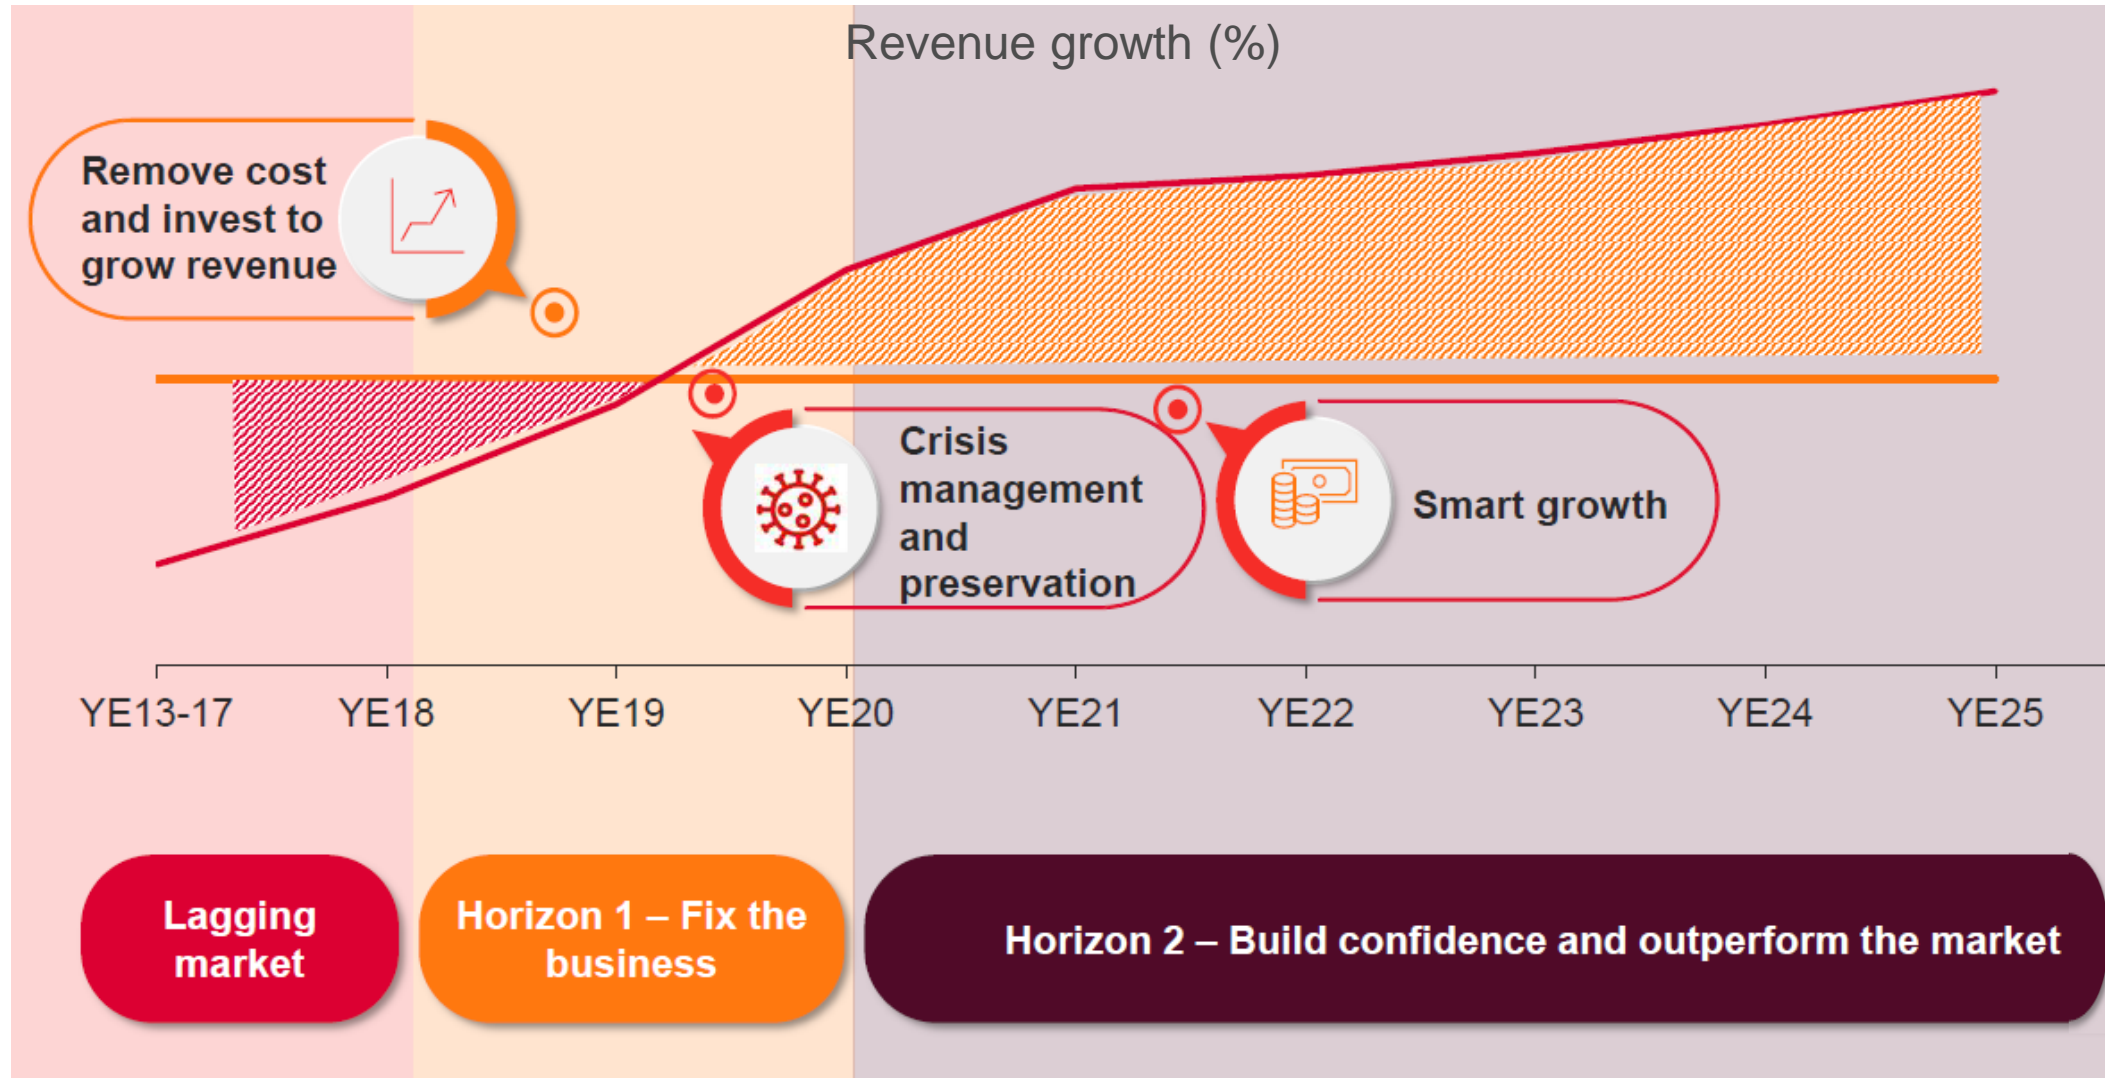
Revenue growth (%)

Remove cost and invest to grow revenue

Crisis management and preservation

Smart growth

YE13-17
YE18
YE19
YE20
YE21
YE22
YE23
YE24
YE25

Lagging market

Horizon 1 – Fix the business

Horizon 2 – Build confidence and outperform the market